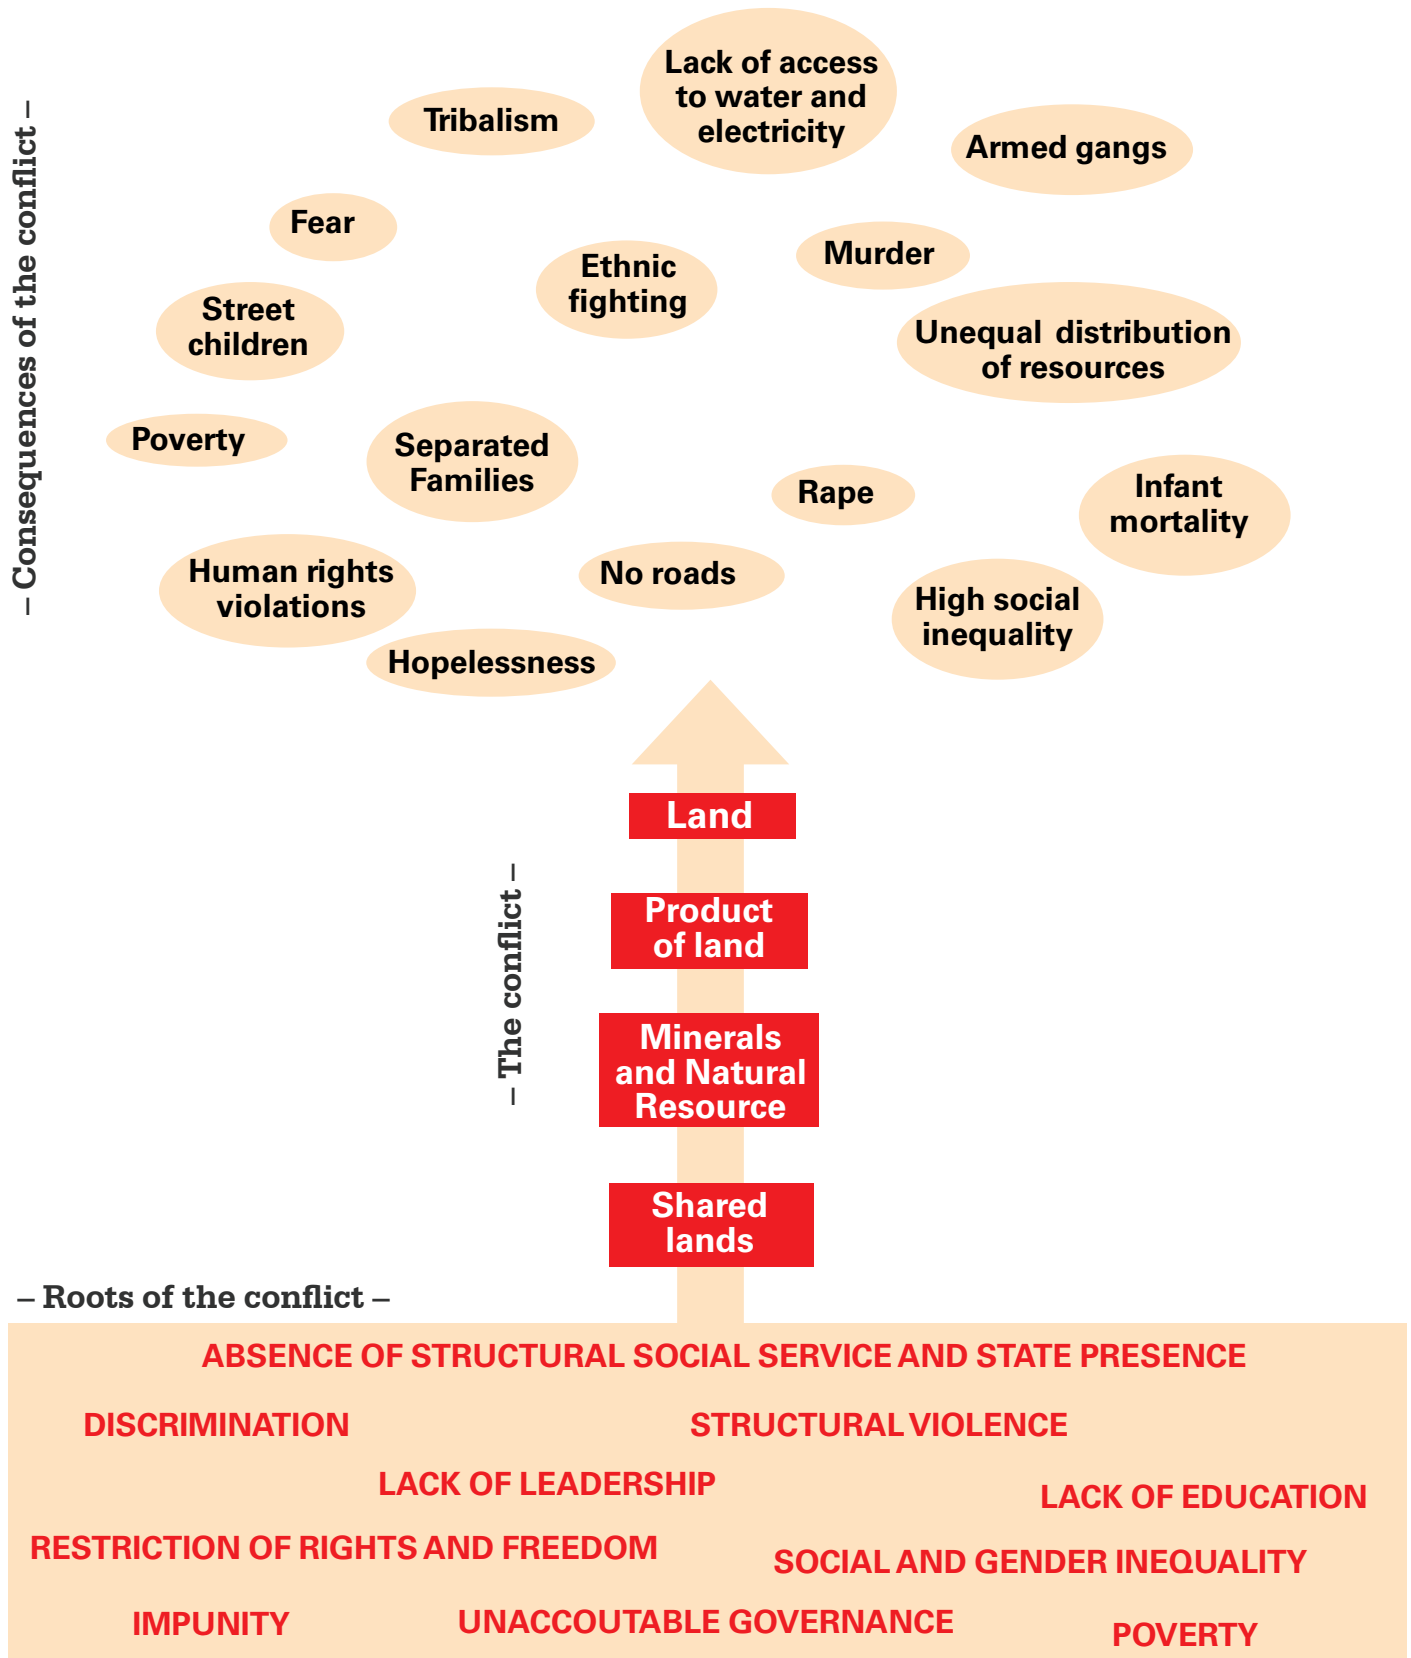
– Consequences of the conflict –

Lack of access to water and electricity

Tribalism

Armed gangs

Fear

Murder

Ethnic fighting

Street children

Unequal distribution of resources

Poverty

Separated Families

Rape

Infant mortality

Human rights violations

No roads

High social inequality

Hopelessness

– The conflict –

Land

Product of land

Minerals and Natural Resource

Shared lands

– Roots of the conflict –

ABSENCE OF STRUCTURAL SOCIAL SERVICE AND STATE PRESENCE

DISCRIMINATION

STRUCTURAL VIOLENCE

LACK OF LEADERSHIP

LACK OF EDUCATION

RESTRICTION OF RIGHTS AND FREEDOM

SOCIAL AND GENDER INEQUALITY

IMPUNITY

UNACCOUTABLE GOVERNANCE

POVERTY